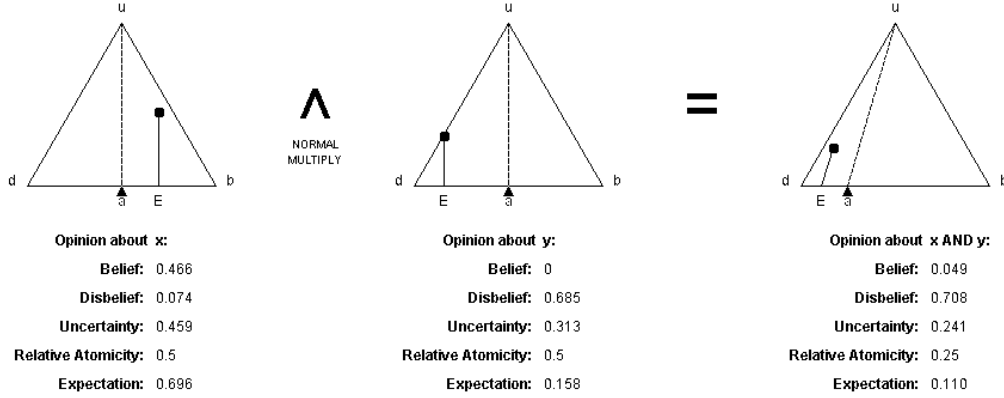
u

d

b

a

E

Opinion about x:

Belief: 0.466

Disbelief: 0.074

Uncertainty: 0.459

Relative Atomicity: 0.5

Expectation: 0.696

$\wedge$

NORMAL MULTIPLY

u

d

b

E

a

Opinion about y:

Belief: 0

Disbelief: 0.685

Uncertainty: 0.313

Relative Atomicity: 0.5

Expectation: 0.158

=

u

d

b

E

a

Opinion about x AND y:

Belief: 0.049

Disbelief: 0.708

Uncertainty: 0.241

Relative Atomicity: 0.25

Expectation: 0.110